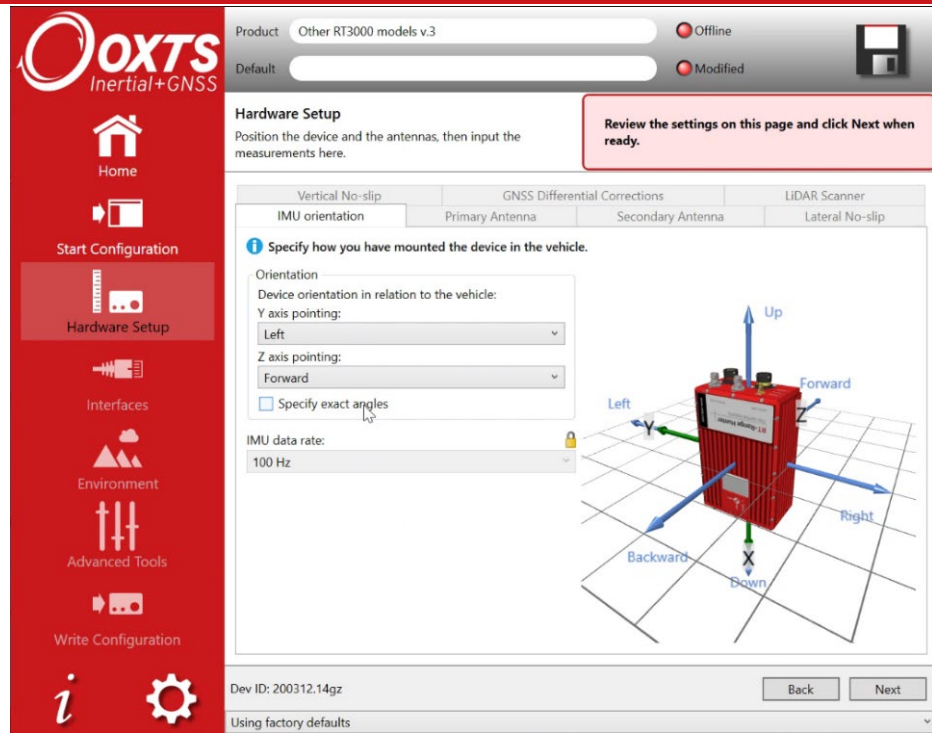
OXTS
Inertial+GNSS

Home

Start Configuration

Hardware Setup

Interfaces

Environment

Advanced Tools

Write Configuration

i

Product Other RT3000 models v.3
Default

Offline
Modified

Hardware Setup
Position the device and the antennas, then input the measurements here.

Review the settings on this page and click Next when ready.

Vertical No-slip
GNSS Differential Corrections
LiDAR Scanner
IMU orientation
Primary Antenna
Secondary Antenna
Lateral No-slip

Specify how you have mounted the device in the vehicle.

Orientation
Device orientation in relation to the vehicle:
Y axis pointing:
Left
Z axis pointing:
Forward
Specify exact angles

IMU data rate:
100 Hz

Up
Forward
Left
Y
Z
Right
Backward
X
Down

Dev ID: 200312.14gz
Back
Next

Using factory defaults